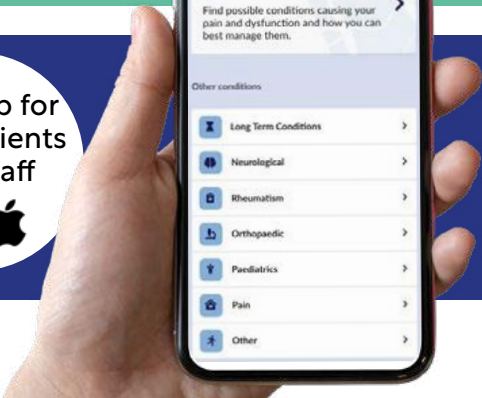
p for
ients
aff

Find possible conditions causing your pain and dysfunction and how you can best manage them.

Other conditions

Long Term Conditions

Neurological

Rheumatism

Orthopaedic

Paediatrics

Pain

Other